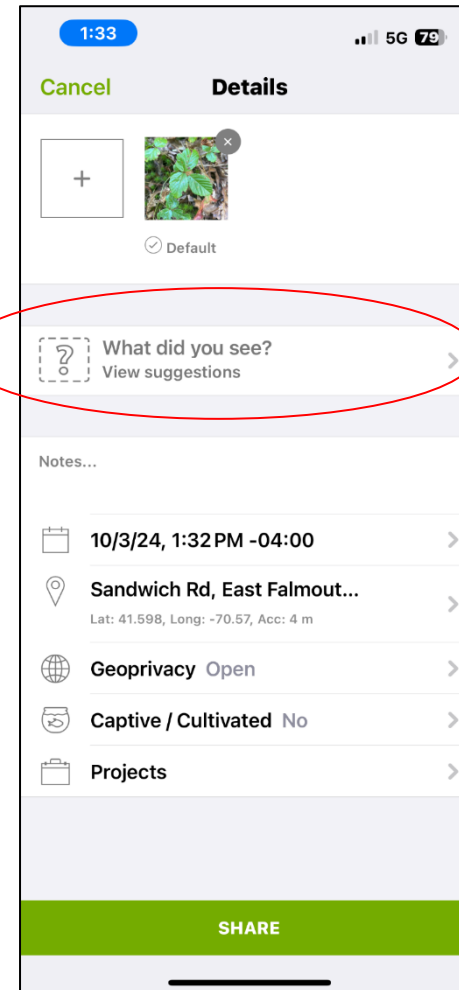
1:33
5G 79

Cancel
Details

+

Default

?
What did you see?
View suggestions

Notes...

10/3/24, 1:32 PM -04:00

Sandwich Rd, East Falmout...
Lat: 41.598, Long: -70.57, Acc: 4 m

Geoprivacy Open

Captive / Cultivated No

Projects

SHARE